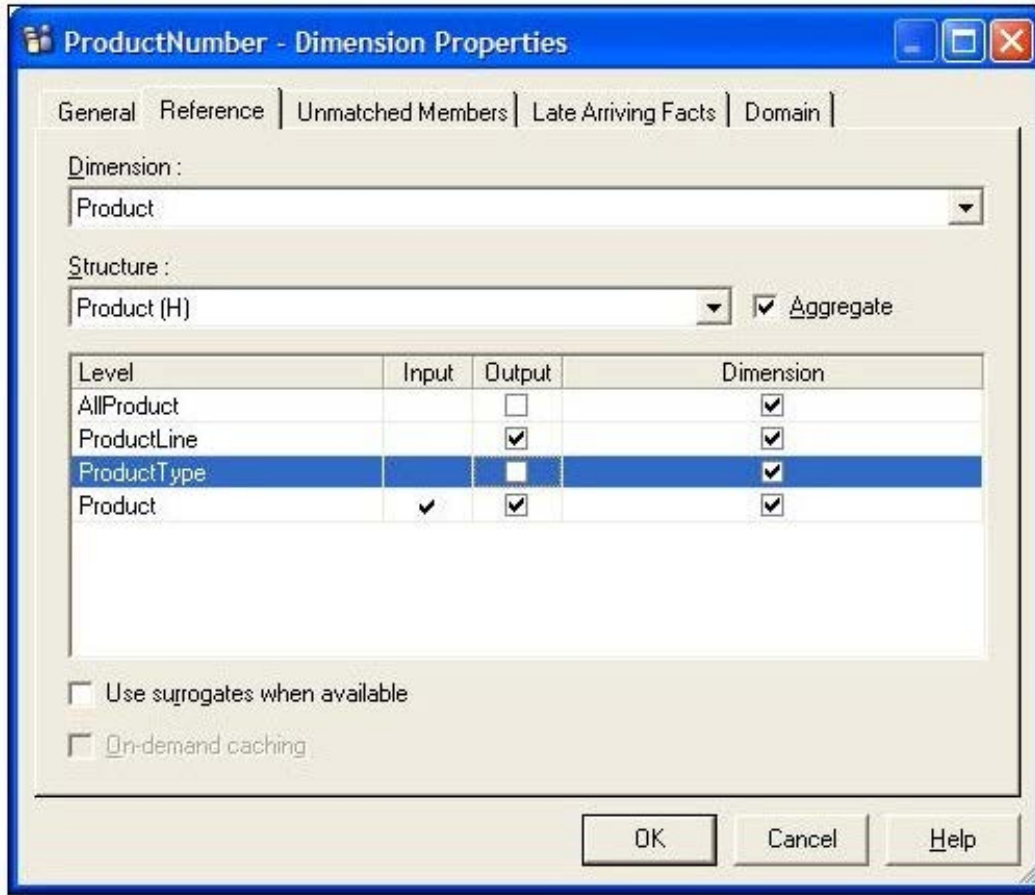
ProductNumber - Dimension Properties

General | Reference | Unmatched Members | Late Arriving Facts | Domain

Dimension :

Product

Structure :

Product (H)

Aggregate

| Level | Input | Output | Dimension |
|---|---|---|---|
| AllProduct | | ☐ | ☑ |
| ProductLine | | ☑ | ☑ |
| ProductType | | ☐ | ☑ |
| Product | ✔ | ☑ | ☑ |

Use surrogates when available

On-demand caching

OK Cancel Help